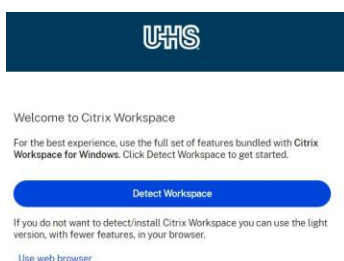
UHS

Welcome to Citrix Workspace

For the best experience, use the full set of features bundled with Citrix Workspace for Windows. Click Detect Workspace to get started.

Detect Workspace

If you do not want to detect/install Citrix Workspace you can use the light version, with fewer features, in your browser.

Use web browser